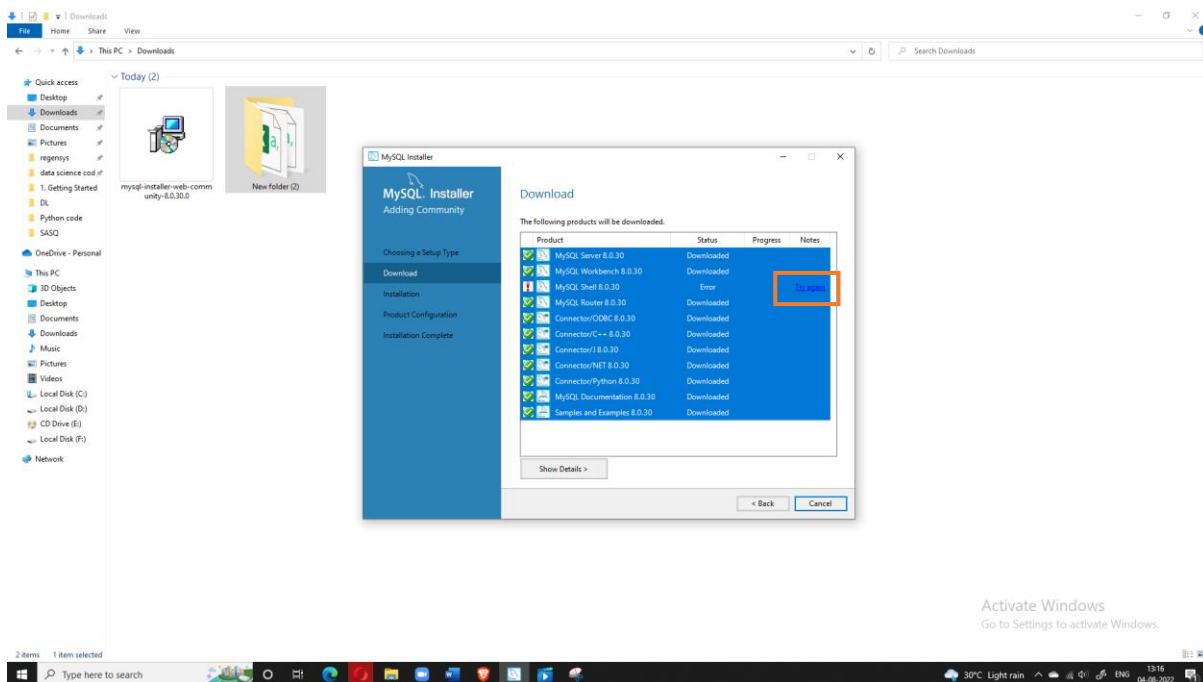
Downloads

File Home Share View

This PC > Downloads

Search Downloads

Quick access
Desktop
Downloads
Documents
Pictures
regensys
data science cod
1. Getting Started
DL
Python code
SASQ

OneDrive - Personal

This PC
3D Objects
Desktop
Documents
Downloads
Music
Pictures
Videos
Local Disk (C:)
Local Disk (D:)
CD Drive (E:)
Local Disk (F:)

Network

Today (2)

mysql-installer-web-community-8.0.30.0

New folder (2)

MySQL Installer

MySQL. Installer
Adding Community

Choosing a Setup Type
Download
Installation
Product Configuration
Installation Complete

Download

The following products will be downloaded.

| Product | Status | Progress | Notes |
|---|---|---|---|
| MySQL Server 8.0.30 | Downloaded | | |
| MySQL Workbench 8.0.30 | Downloaded | | |
| MySQL Shell 8.0.30 | Error | | Try again |
| MySQL Router 8.0.30 | Downloaded | | |
| Connector/ODBC 8.0.30 | Downloaded | | |
| Connector/C++ 8.0.30 | Downloaded | | |
| Connector/J 8.0.30 | Downloaded | | |
| Connector/NET 8.0.30 | Downloaded | | |
| Connector/Python 8.0.30 | Downloaded | | |
| MySQL Documentation 8.0.30 | Downloaded | | |
| Samples and Examples 8.0.30 | Downloaded | | |

Show Details >

< Back
Cancel

Activate Windows
Go to Settings to activate Windows.

2 items 1 item selected

Type here to search

30°C Light rain ENG 13:16 04-08-2022